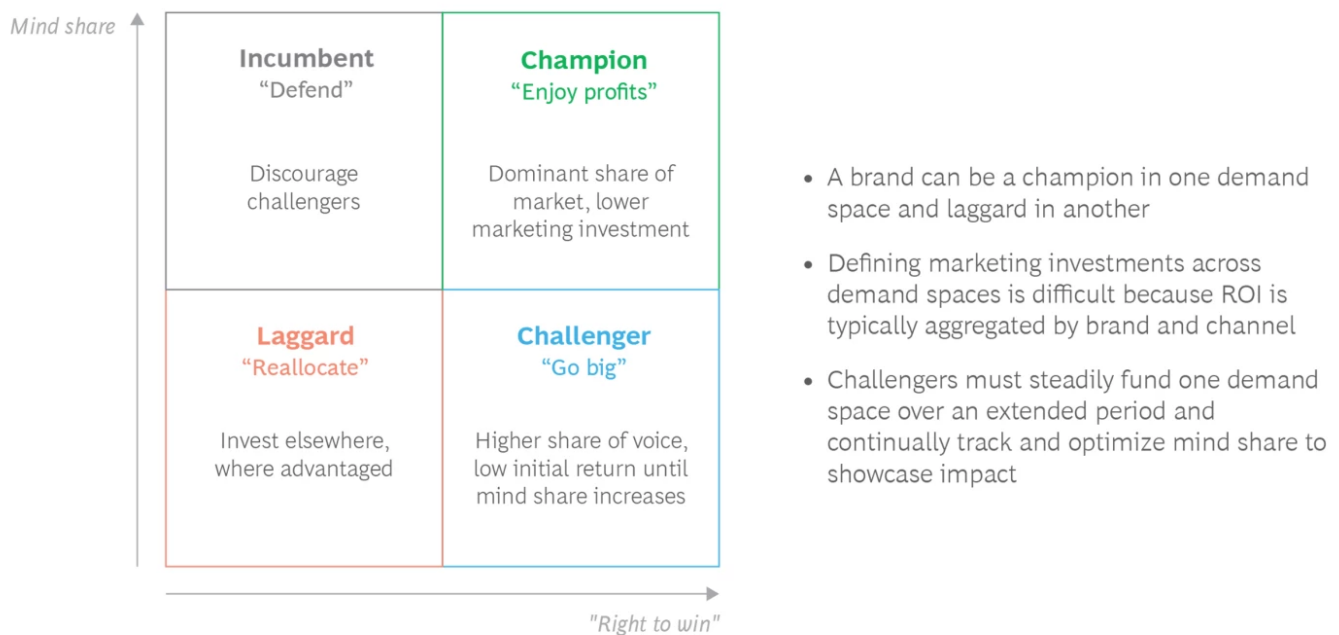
Mind share

Incumbent
“Defend”

Discourage challengers

Champion
“Enjoy profits”

Dominant share of market, lower marketing investment

Laggard
“Reallocate”

Invest elsewhere, where advantaged

Challenger
“Go big”

Higher share of voice, low initial return until mind share increases

"Right to win"

• A brand can be a champion in one demand space and laggard in another

• Defining marketing investments across demand spaces is difficult because ROI is typically aggregated by brand and channel

• Challengers must steadily fund one demand space over an extended period and continually track and optimize mind share to showcase impact